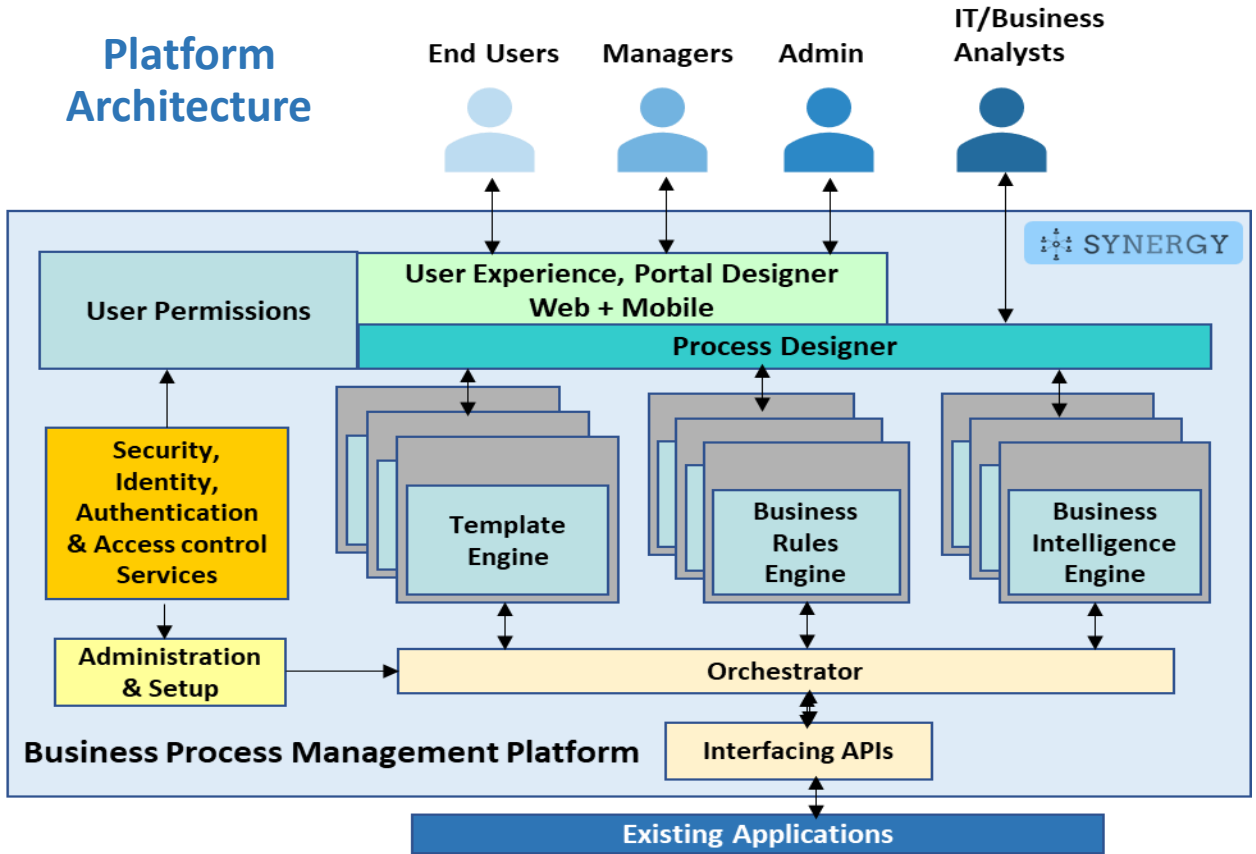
Platform Architecture

End Users

Managers

Admin

IT/Business Analysts

SYNERGY

User Permissions

User Experience, Portal Designer Web + Mobile

Process Designer

Security, Identity, Authentication & Access control Services

Template Engine

Business Rules Engine

Business Intelligence Engine

Administration & Setup

Orchestrator

Business Process Management Platform

Interfacing APIs

Existing Applications